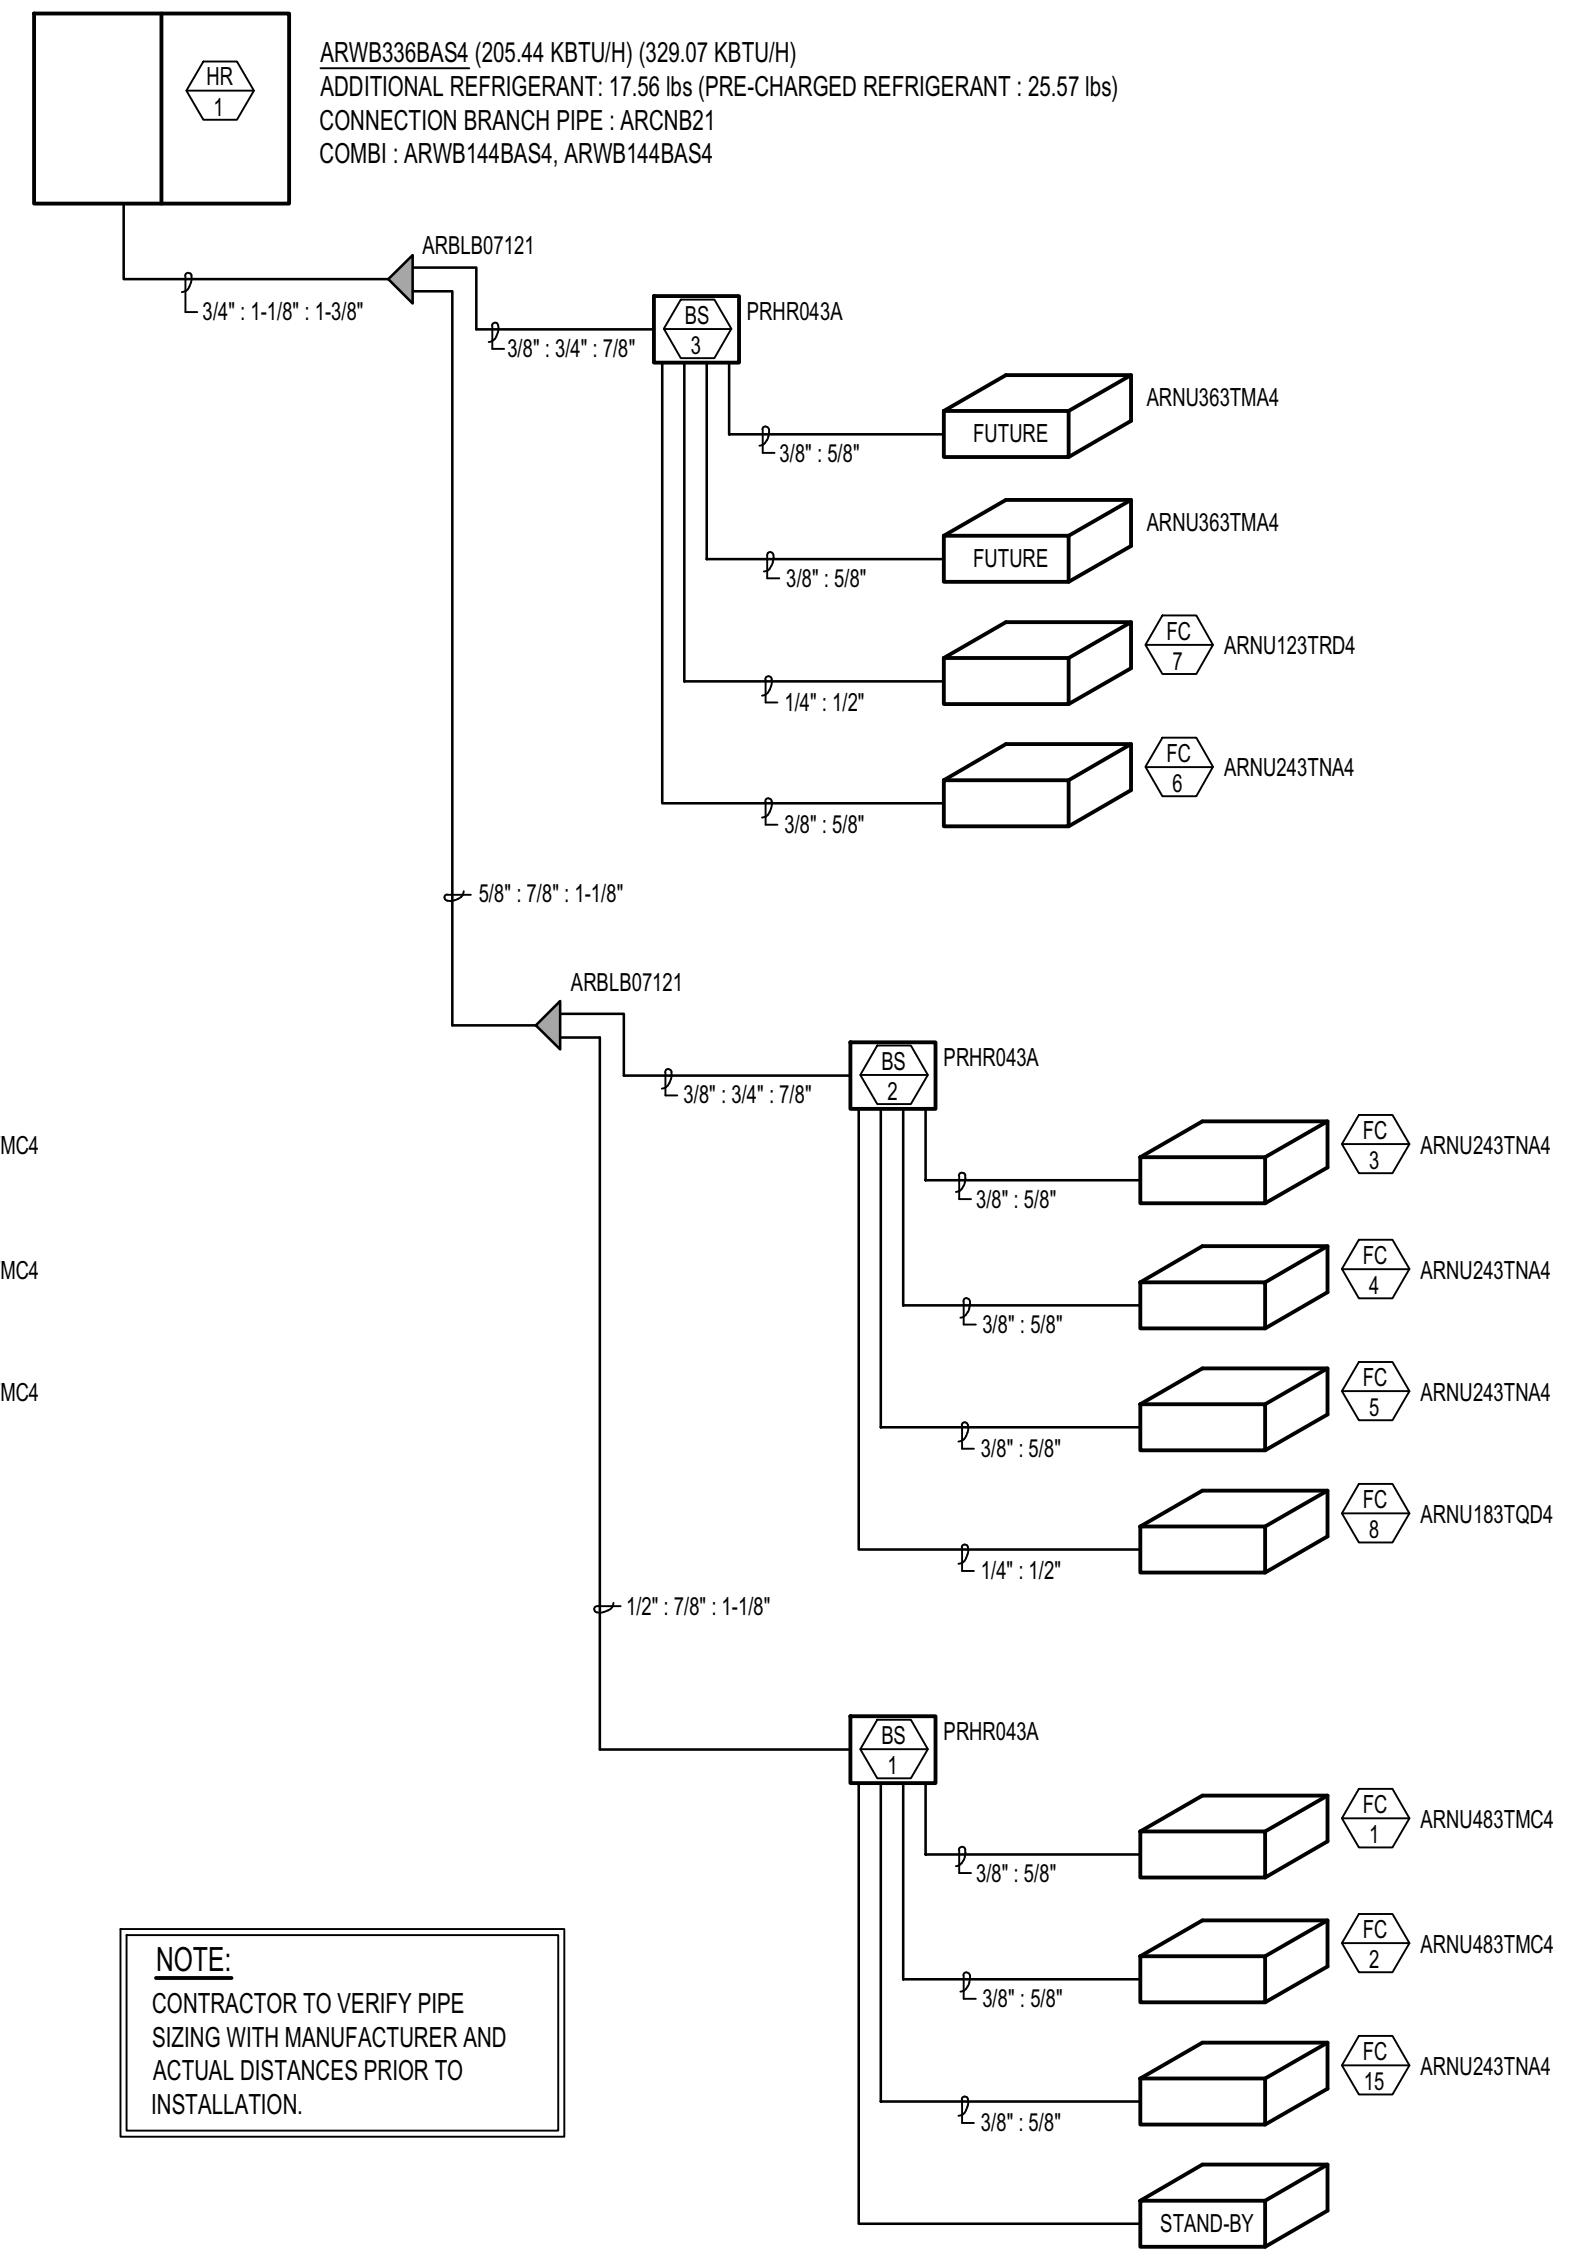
HR
1

ARWB336BAS4 (205.44 KBTU/H) (329.07 KBTU/H)
ADDITIONAL REFRIGERANT: 17.56 lbs (PRE-CHARGED REFRIGERANT : 25.57 lbs)
CONNECTION BRANCH PIPE : ARCNB21
COMBI : ARWB144BAS4, ARWB144BAS4

ARBLB07121

3/4" : 1-1/8" : 1-3/8"

BS
3
PRHR043A

3/8" : 3/4" : 7/8"

FUTURE
ARNU363TMA4
3/8" : 5/8"

FUTURE
ARNU363TMA4
3/8" : 5/8"

FC
7
ARNU123TRD4
1/4" : 1/2"

FC
6
ARNU243TNA4
3/8" : 5/8"

5/8" : 7/8" : 1-1/8"

ARBLB07121

BS
2
PRHR043A

3/8" : 3/4" : 7/8"

MC4

FC
3
ARNU243TNA4
3/8" : 5/8"

MC4

FC
4
ARNU243TNA4
3/8" : 5/8"

MC4

FC
5
ARNU243TNA4
3/8" : 5/8"

FC
8
ARNU183TQD4
1/4" : 1/2"

1/2" : 7/8" : 1-1/8"

BS
1
PRHR043A

FC
1
ARNU483TMC4
3/8" : 5/8"

FC
2
ARNU483TMC4
3/8" : 5/8"

FC
15
ARNU243TNA4
3/8" : 5/8"

STAND-BY

NOTE:
CONTRACTOR TO VERIFY PIPE SIZING WITH MANUFACTURER AND ACTUAL DISTANCES PRIOR TO INSTALLATION.